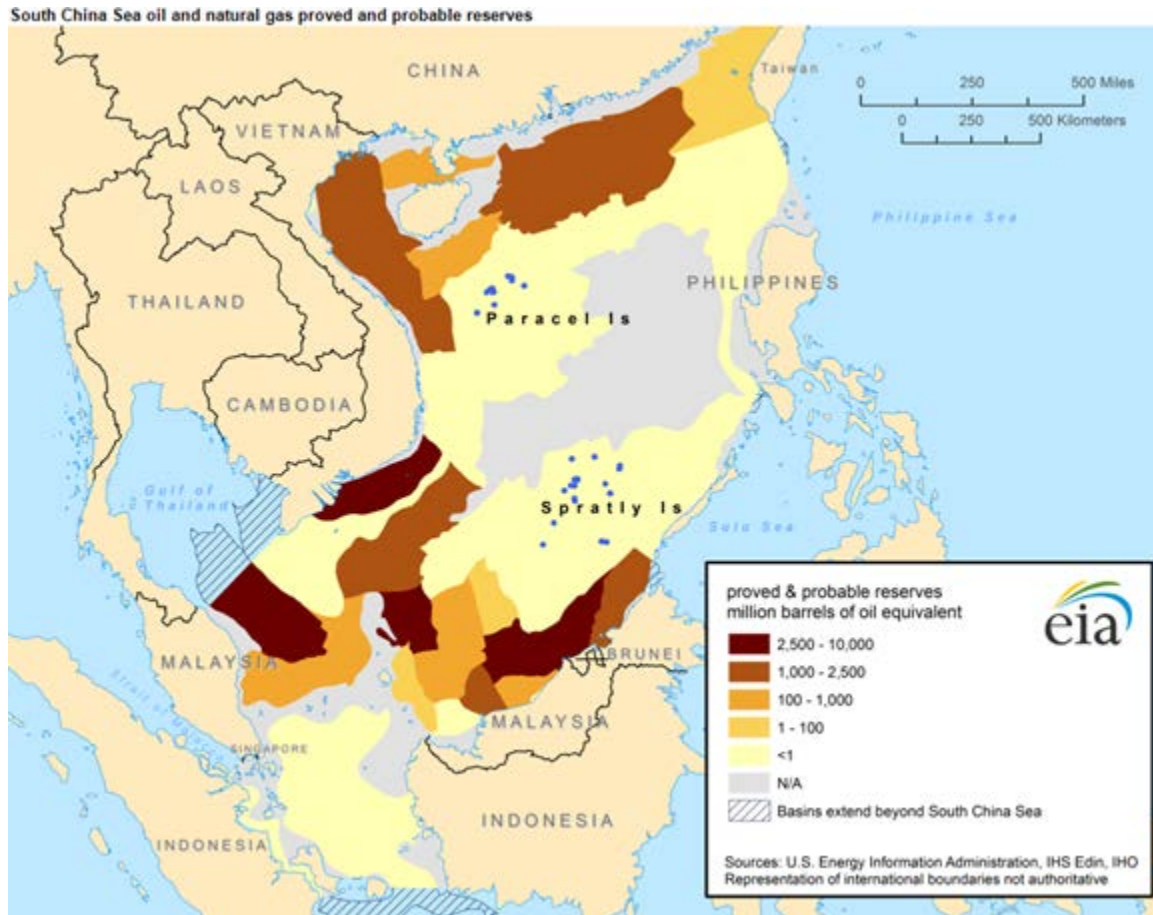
South China Sea oil and natural gas proved and probable reserves

CHINA

Taiwan

0 250 500 Miles
0 250 500 Kilometers

VIETNAM

LAOS

Philippine Sea

THAILAND

PHILIPPINES

Paracel Is

CAMBODIA

Gulf of Thailand

Spratly Is

Sulu Sea

proved & probable reserves
million barrels of oil equivalent

eia

2,500 - 10,000
1,000 - 2,500
100 - 1,000
1 - 100
<1
N/A
Basins extend beyond South China Sea

MALAYSIA

BRUNEI

MALAYSIA

Strait of Malacca

SINGAPORE

INDONESIA

INDONESIA

Sources: U.S. Energy Information Administration, IHS Edin, IHO
Representation of international boundaries not authoritative